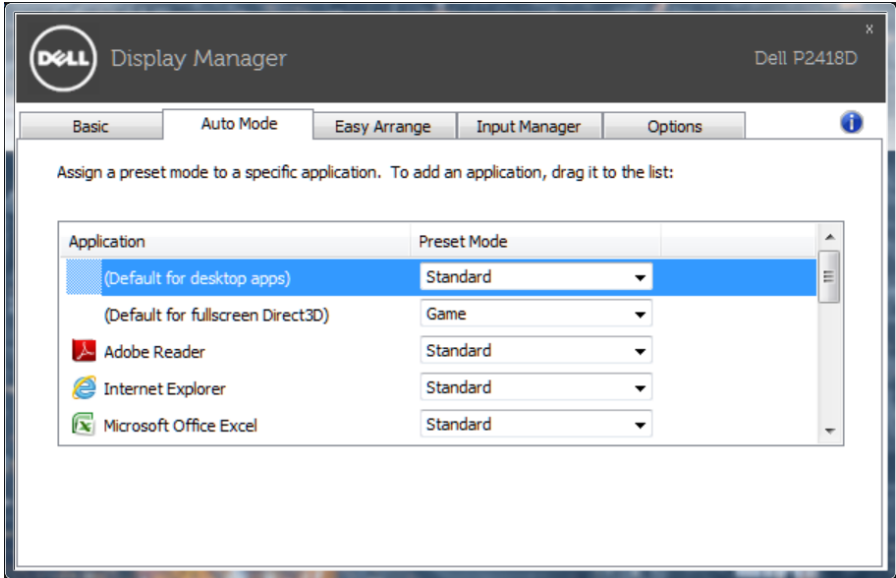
DELL Display Manager

Dell P2418D

x

Basic | Auto Mode | Easy Arrange | Input Manager | Options

Assign a preset mode to a specific application. To add an application, drag it to the list:

| Application | Preset Mode |
|---|---|
| (Default for desktop apps) | Standard |
| (Default for fullscreen Direct3D) | Game |
| Adobe Reader | Standard |
| Internet Explorer | Standard |
| Microsoft Office Excel | Standard |